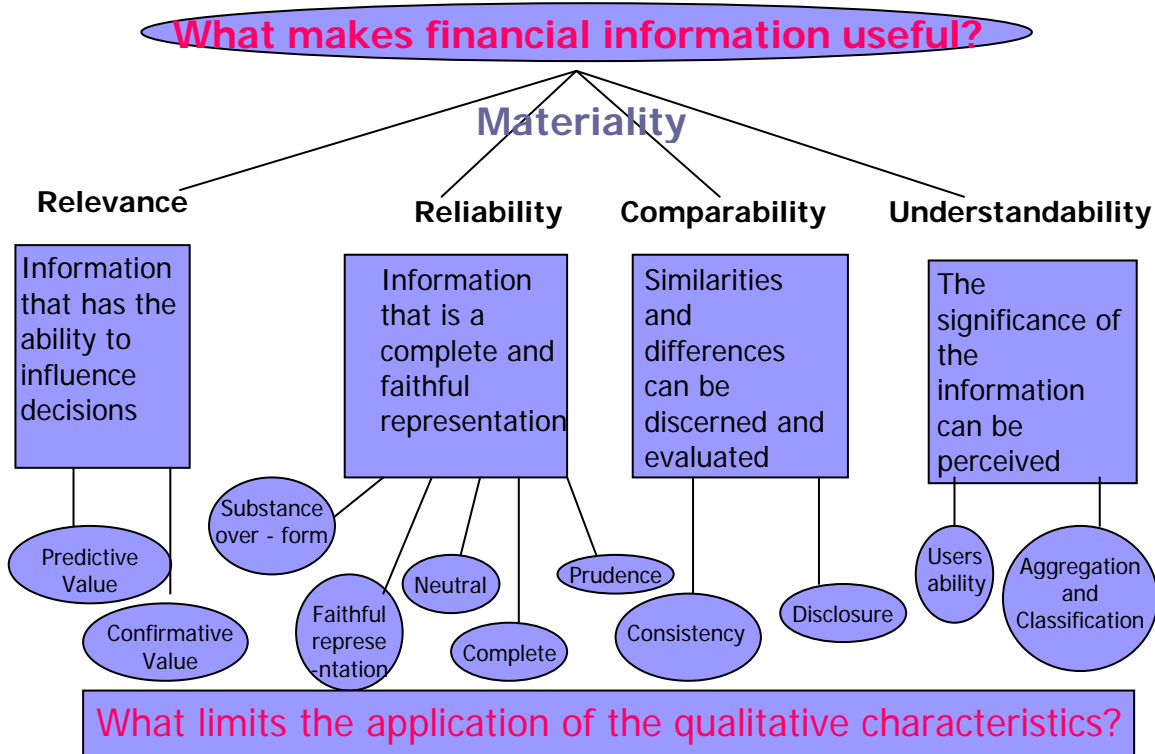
What makes financial information useful?

Materiality

Relevance

Reliability

Comparability

Understandability

Information that has the ability to influence decisions

Information that is a complete and faithful representation

Similarities and differences can be discerned and evaluated

The significance of the information can be perceived

Predictive Value

Confirmative Value

Substance over - form

Faithful rep 
rese
-ntation

Neutral

Complete

Prudence

Consistency

Disclosure

Users ability

Aggregation and Classification

What limits the application of the qualitative characteristics?